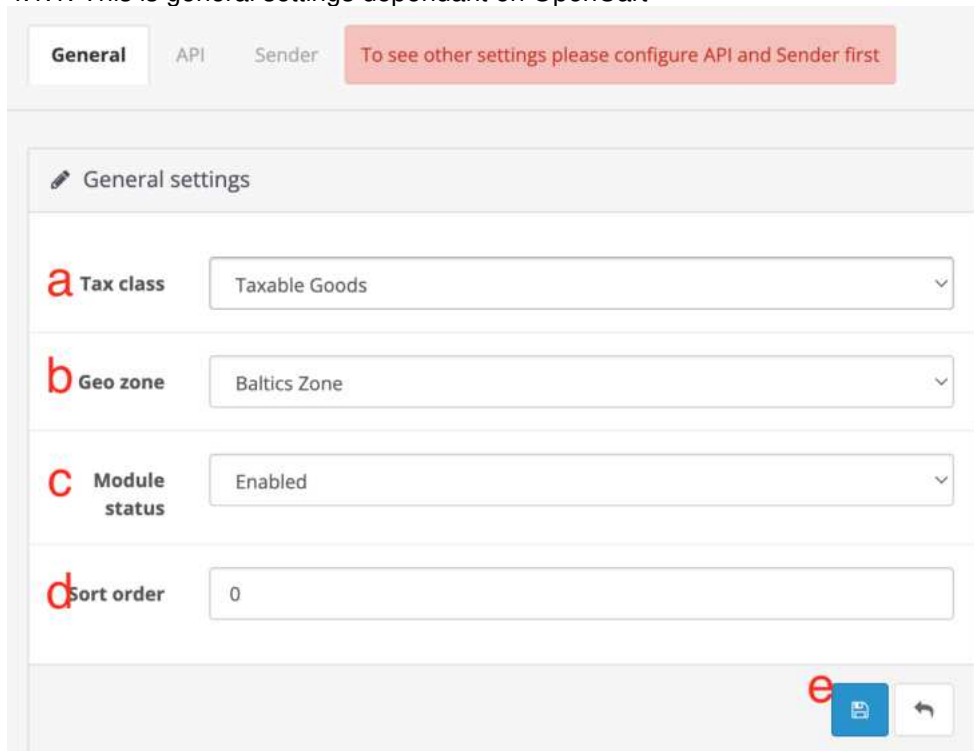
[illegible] This is general settings dependant on OpenCart

General API Sender To see other settings please configure API and Sender first

General settings

a Tax class Taxable Goods

b Geo zone Baltics Zone

c Module status Enabled

d Sort order 0

e